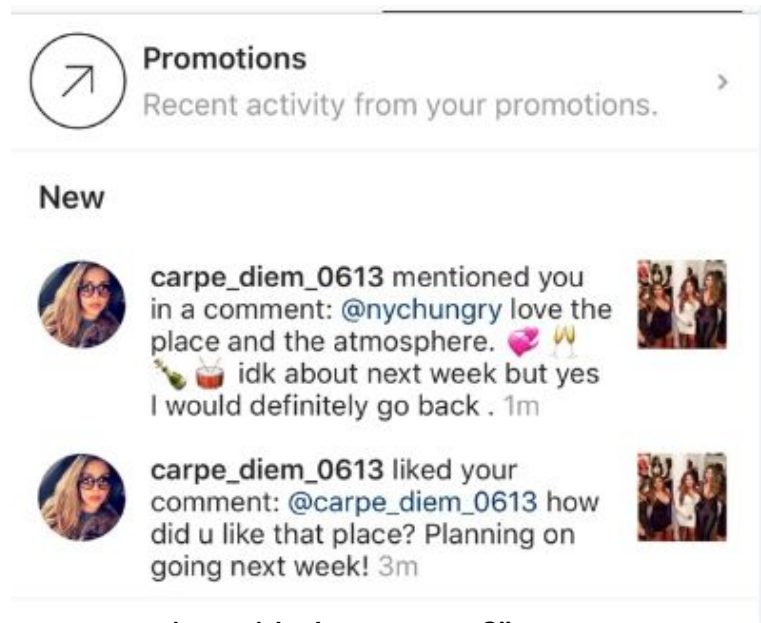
Promotions
Recent activity from your promotions.

New

carpe_diem_0613 mentioned you in a comment: @nychungry love the place and the atmosphere. 💞🥂🍾🥁 idk about next week but yes I would definitely go back . 1m

carpe_diem_0613 liked your comment: @carpe_diem_0613 how did u like that place? Planning on going next week! 3m

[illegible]